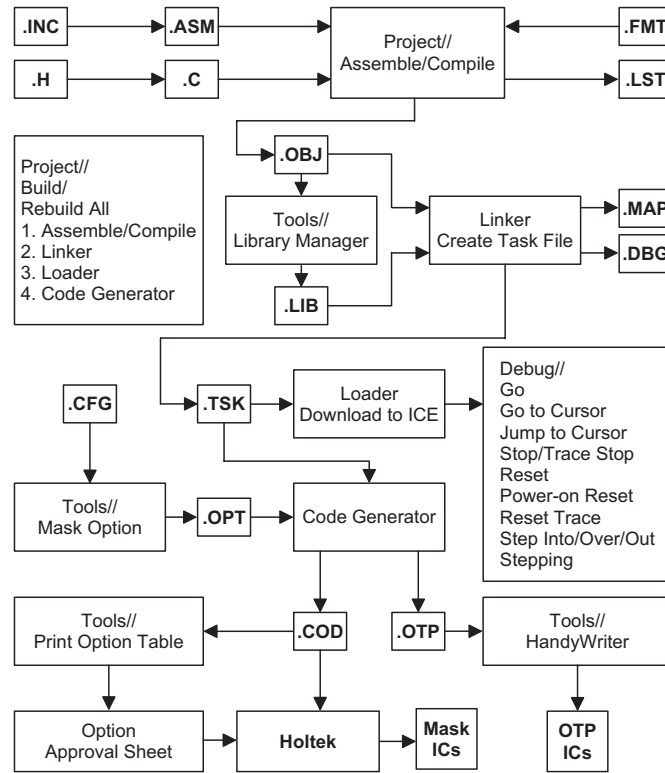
.INC
.ASM
Project//
Assemble/Compile
.FMT
.H
.C
.LST

Project//
Build/
Rebuild All
1. Assemble/Compile
2. Linker
3. Loader
4. Code Generator

.OBJ
Tools//
Library Manager
Linker
Create Task File
.MAP
.DBG
.LIB

.CFG
.TSK
Loader
Download to ICE

Debug//
Go
Go to Cursor
Jump to Cursor
Stop/Trace Stop
Reset
Power-on Reset
Reset Trace
Step Into/Over/Out
Stepping

Tools//
Mask Option
.OPT
Code Generator

Tools//
Print Option Table
.COD
.OTP
Tools//
HandyWriter

Option
Approval Sheet
Holtek
Mask
ICs
OTP
ICs